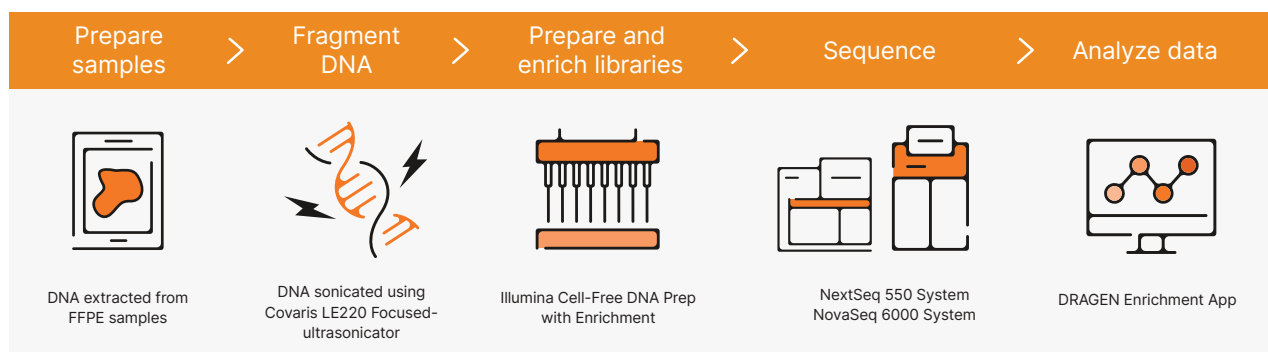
Prepare samples

Fragment DNA

Prepare and enrich libraries

Sequence

Analyze data

DNA extracted from FFPE samples

DNA sonicated using Covaris LE220 Focused-ultrasonicator

Illumina Cell-Free DNA Prep with Enrichment

NextSeq 550 System
NovaSeq 6000 System

DRAGEN Enrichment App